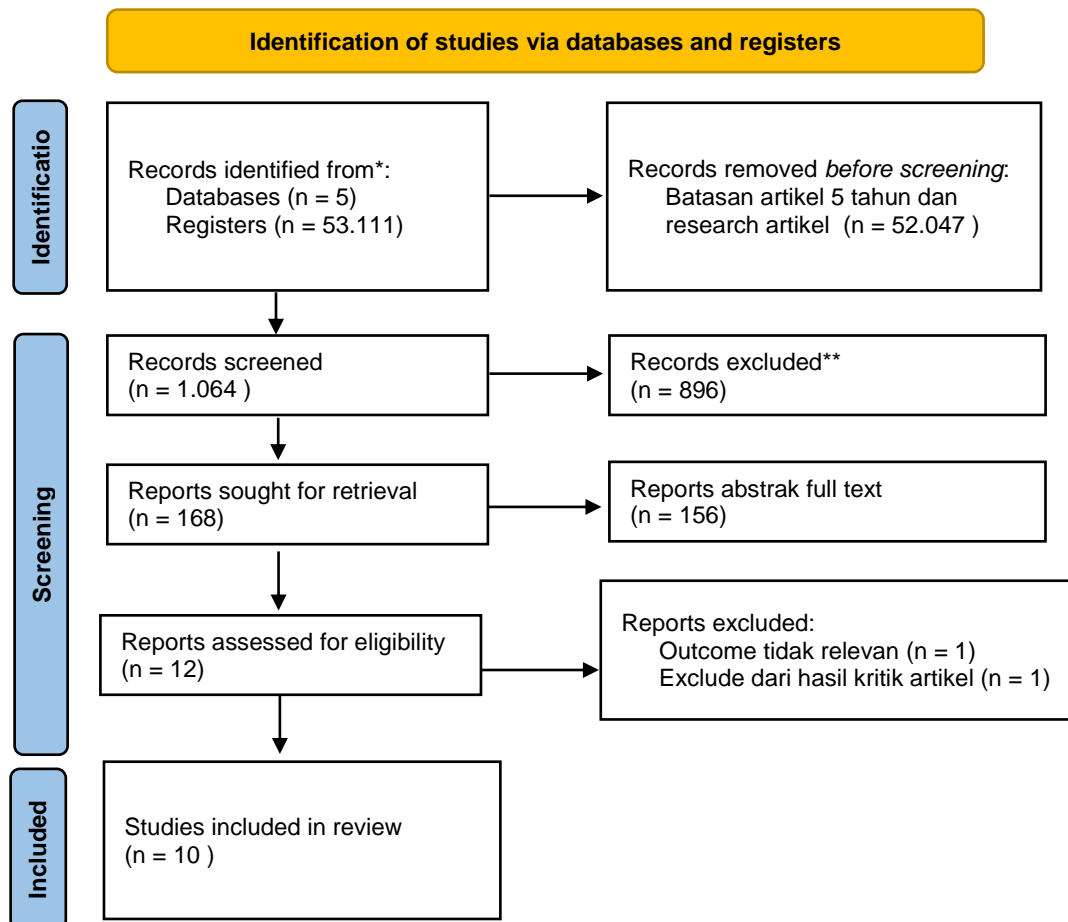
Identification of studies via databases and registers

Identificatio

Records identified from*:
Databases (n = 5)
Registers (n = 53.111)

Records removed *before screening*:
Batasan artikel 5 tahun dan research artikel (n = 52.047 )

Screening

Records screened
(n = 1.064 )

Records excluded**
(n = 896)

Reports sought for retrieval
(n = 168)

Reports abstrak full text
(n = 156)

Reports assessed for eligibility
(n = 12)

Reports excluded:
Outcome tidak relevan (n = 1)
Exclude dari hasil kritik artikel (n = 1)

Included

Studies included in review
(n = 10 )